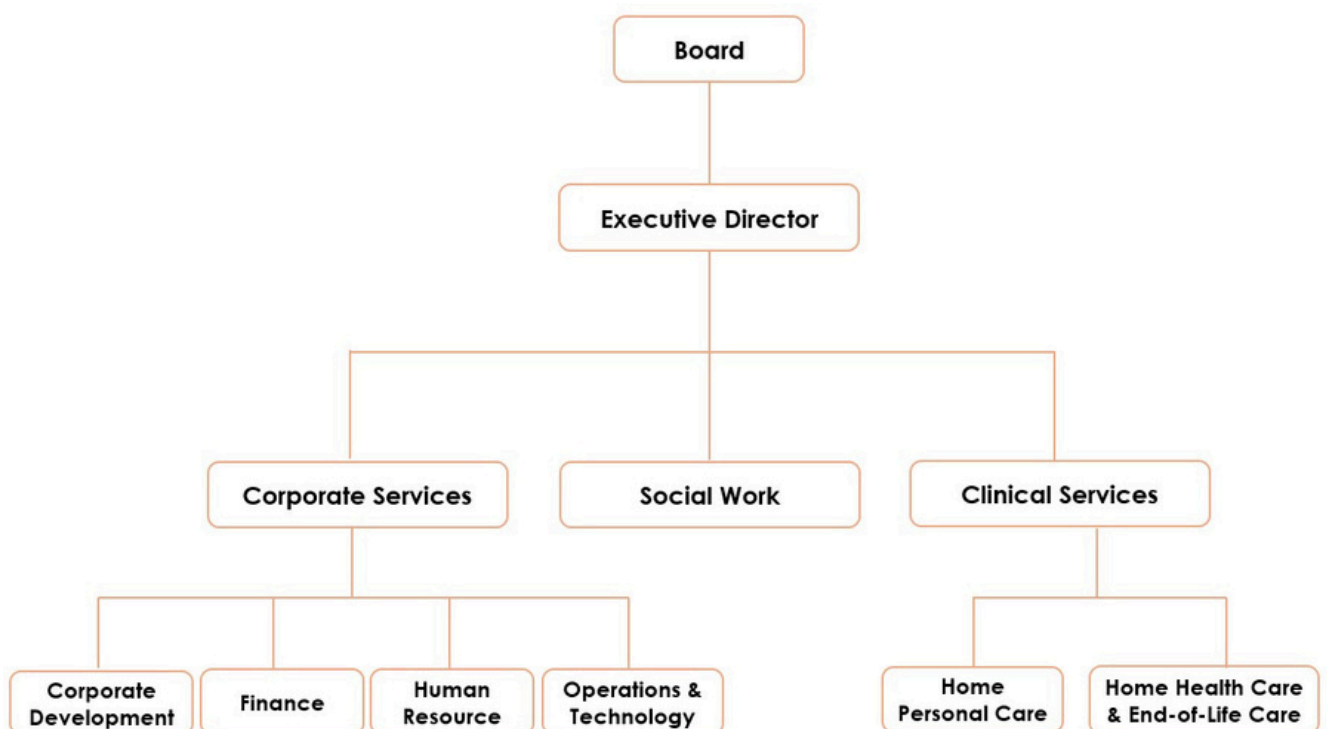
Board

Executive Director

Corporate Services

Social Work

Clinical Services

Corporate Development

Finance

Human Resource

Operations & Technology

Home Personal Care

Home Health Care & End-of-Life Care